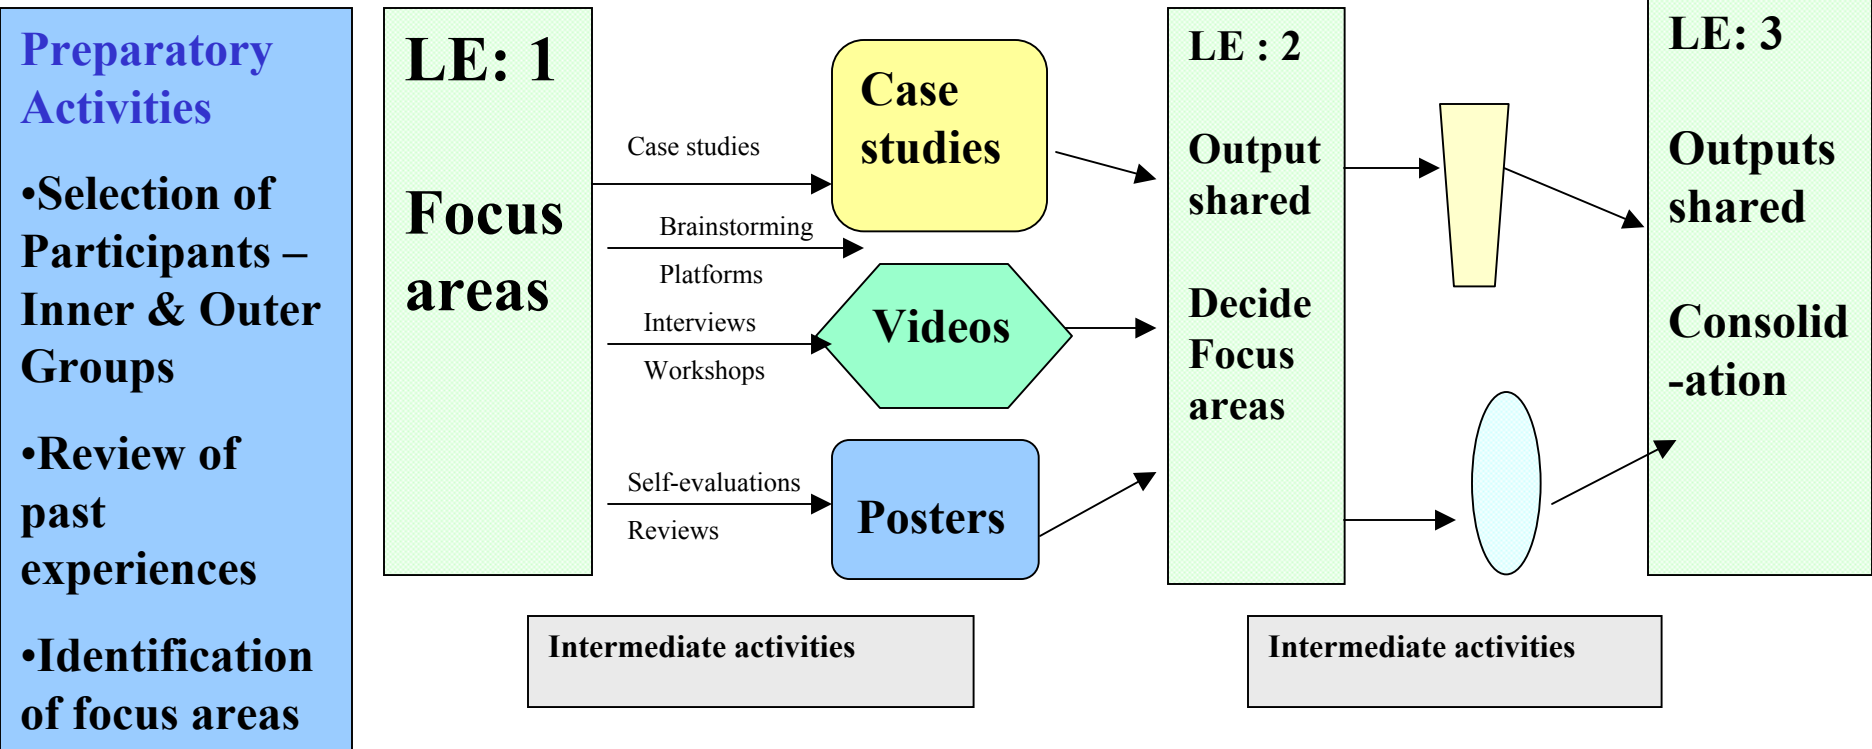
Preparatory Activities

•Selection of Participants – Inner & Outer Groups

•Review of past experiences

•Identification of focus areas

LE: 1

Focus areas

Case studies

Brainstorming

Platforms

Interviews

Workshops

Self-evaluations

Reviews

Case studies

Videos

Posters

LE : 2

Output shared

Decide Focus areas

LE: 3

Outputs shared

Consolid -ation

Intermediate activities

Intermediate activities